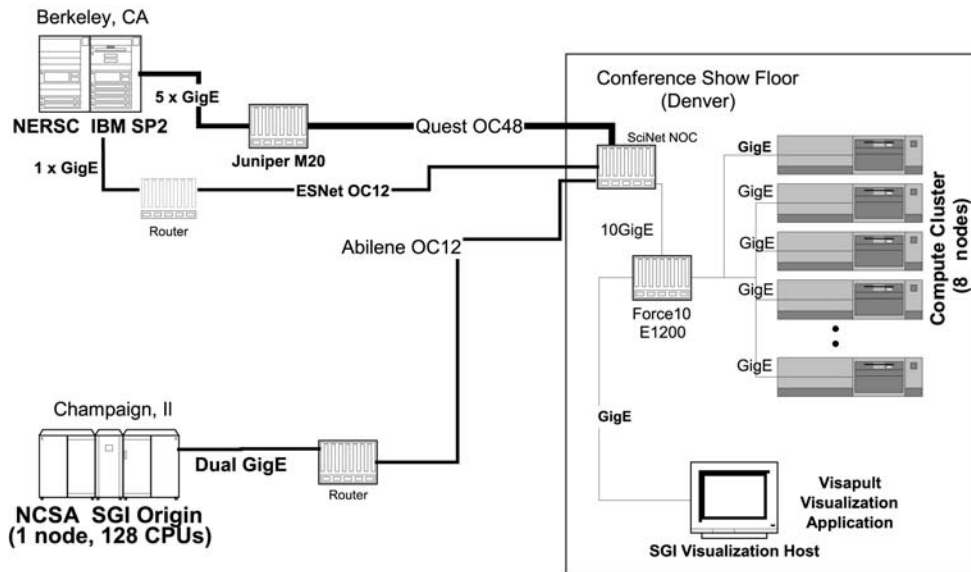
Berkeley, CA

5 x GigE

NERSC IBM SP2

Juniper M20

Quest OC48

1 x GigE

Router

ESNet OC12

Abilene OC12

Conference Show Floor (Denver)

SciNet NOC

10GigE

Force10 E1200

GigE

GigE

GigE

GigE

GigE

Compute Cluster (8 nodes)

Champaign, Il

Dual GigE

Router

NCSA SGI Origin (1 node, 128 CPUs)

GigE

Visapult Visualization Application

SGI Visualization Host